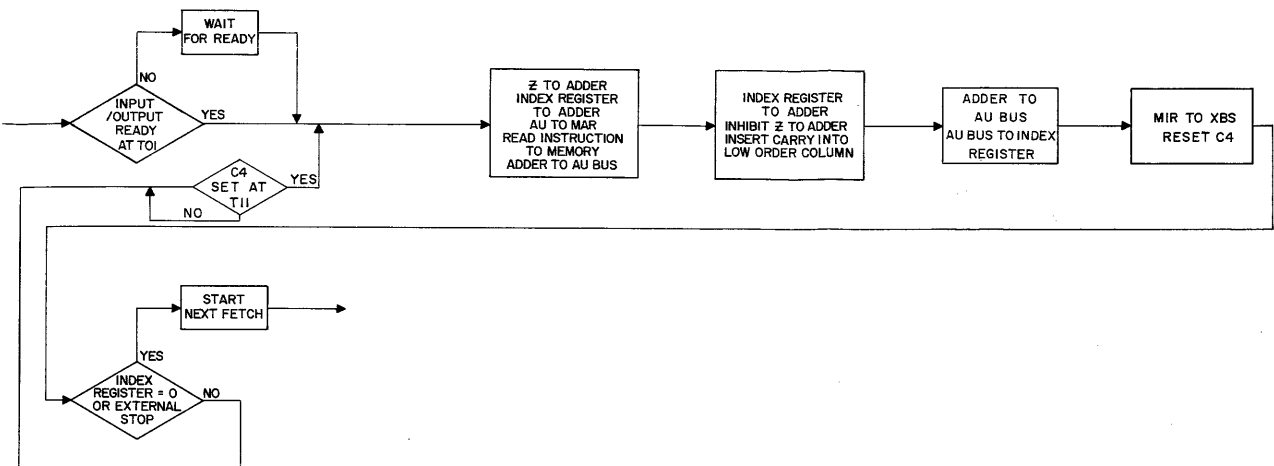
WAIT FOR READY

NO

INPUT /OUTPUT READY AT T01

YES

C4 SET AT T11

YES

NO

Ƶ TO ADDER INDEX REGISTER TO ADDER AU TO MAR READ INSTRUCTION TO MEMORY ADDER TO AU BUS

INDEX REGISTER TO ADDER INHIBIT Ƶ TO ADDER INSERT CARRY INTO LOW ORDER COLUMN

ADDER TO AU BUS AU BUS TO INDEX REGISTER

MIR TO XBS RESET C4

START NEXT FETCH

YES

INDEX REGISTER = O OR EXTERNAL STOP

NO